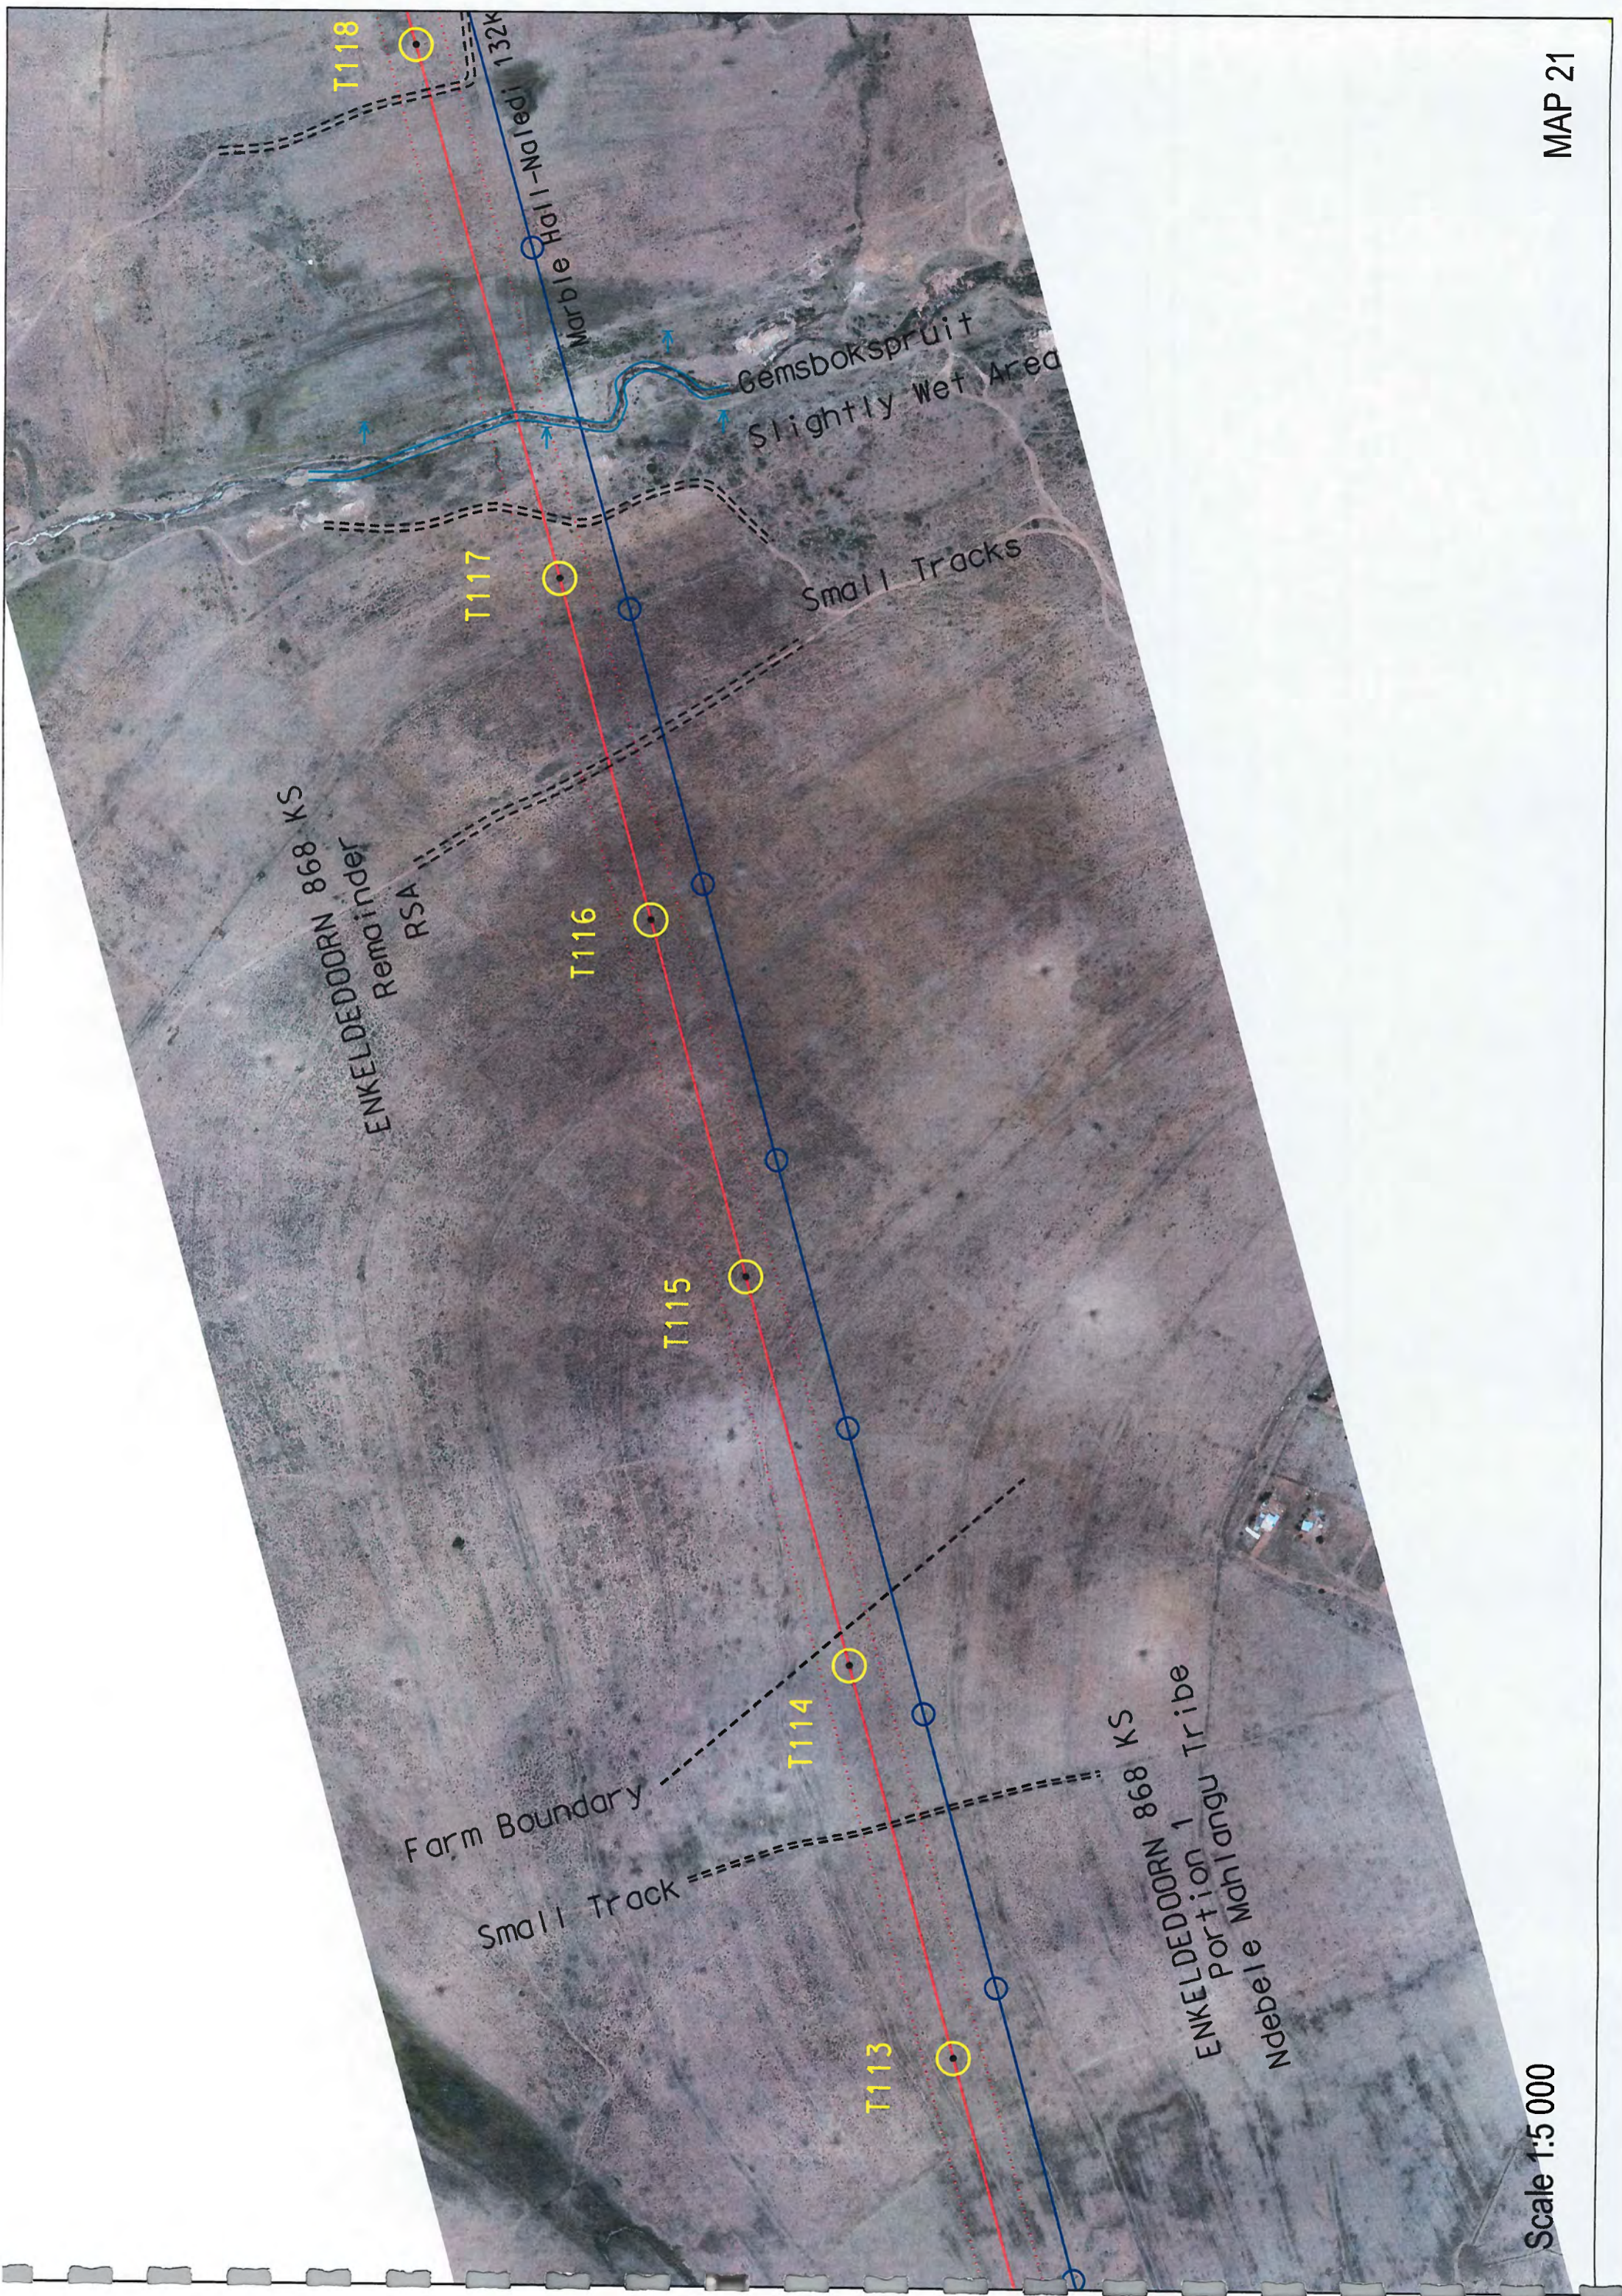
MAP 21

T118

Marble Hall-Naledi 132k

Gemsbokspruit

Slightly Wet Area

T117

Small Tracks

ENKELDEDOORN 868 KS
Remainder
RSA

T116

T115

T114

Farm Boundary

Small Track

ENKELDEDOORN 868 KS
Portion 1
Ndebele Mahlangu Tribe

T113

Scale 1:5 000